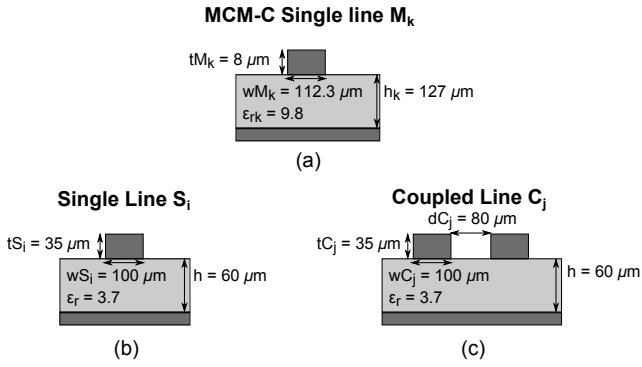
MCM-C Single line $M_k$

$tM_k = 8\ \mu m$

$wM_k = 112.3\ \mu m$

$\varepsilon_{rk} = 9.8$

$h_k = 127\ \mu m$

(a)

Single Line $S_i$

$tS_i = 35\ \mu m$

$wS_i = 100\ \mu m$

$\varepsilon_r = 3.7$

$h = 60\ \mu m$

(b)

Coupled Line $C_j$

$dC_j = 80\ \mu m$

$tC_j = 35\ \mu m$

$wC_j = 100\ \mu m$

$\varepsilon_r = 3.7$

$h = 60\ \mu m$

(c)